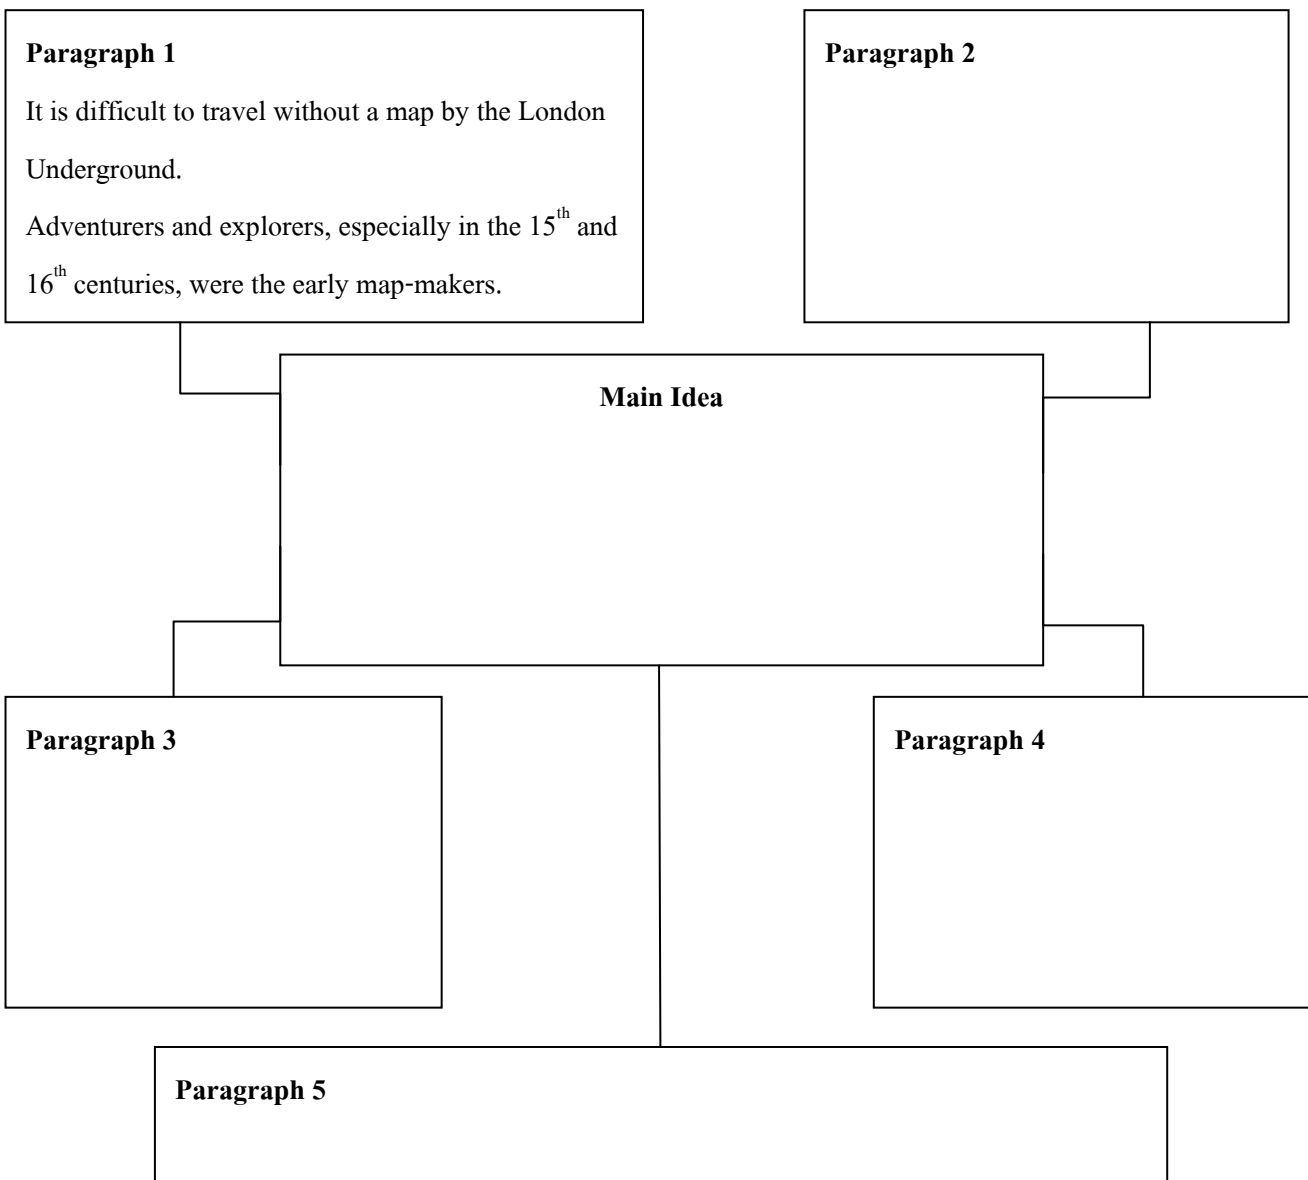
**Paragraph 1**

It is difficult to travel without a map by the London Underground.

Adventurers and explorers, especially in the $15^{th}$ and $16^{th}$ centuries, were the early map-makers.

**Paragraph 2**

**Main Idea**

**Paragraph 3**

**Paragraph 4**

**Paragraph 5**